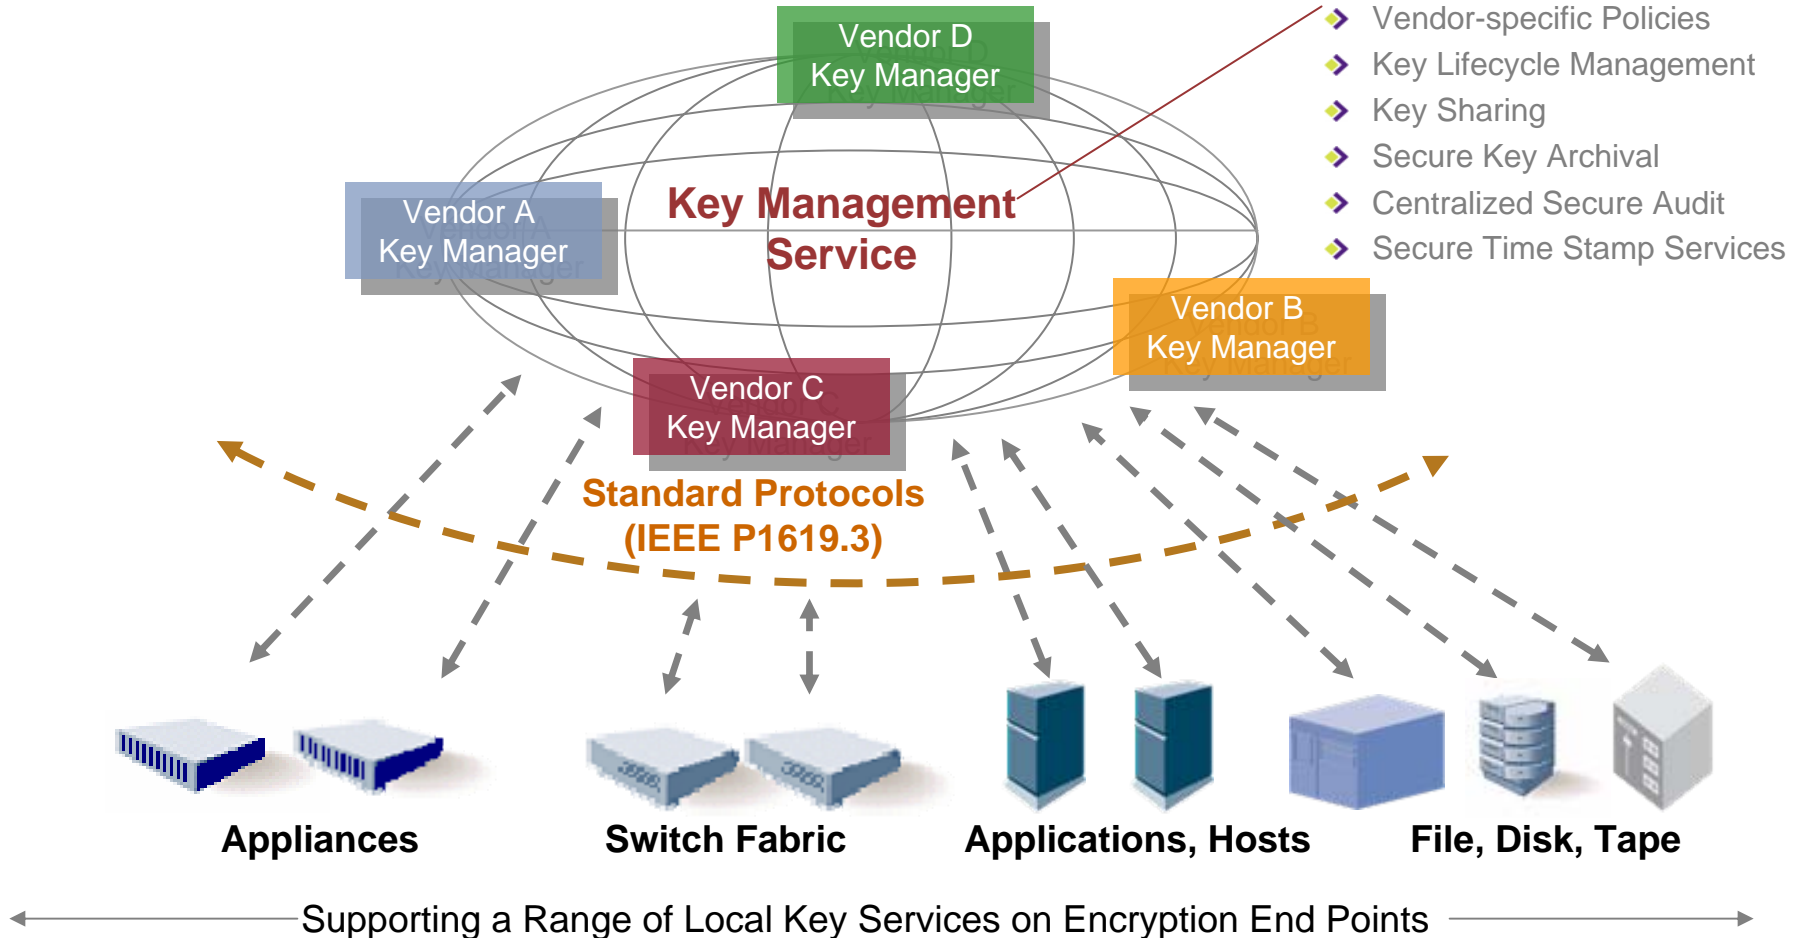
Vendor D
Key Manager

Vendor-specific Policies
Key Lifecycle Management
Key Sharing
Secure Key Archival
Centralized Secure Audit
Secure Time Stamp Services

Vendor A
Key Manager

Key Management
Service

Vendor B
Key Manager

Vendor C
Key Manager

Standard Protocols
(IEEE P1619.3)

Appliances
Switch Fabric
Applications, Hosts
File, Disk, Tape

Supporting a Range of Local Key Services on Encryption End Points